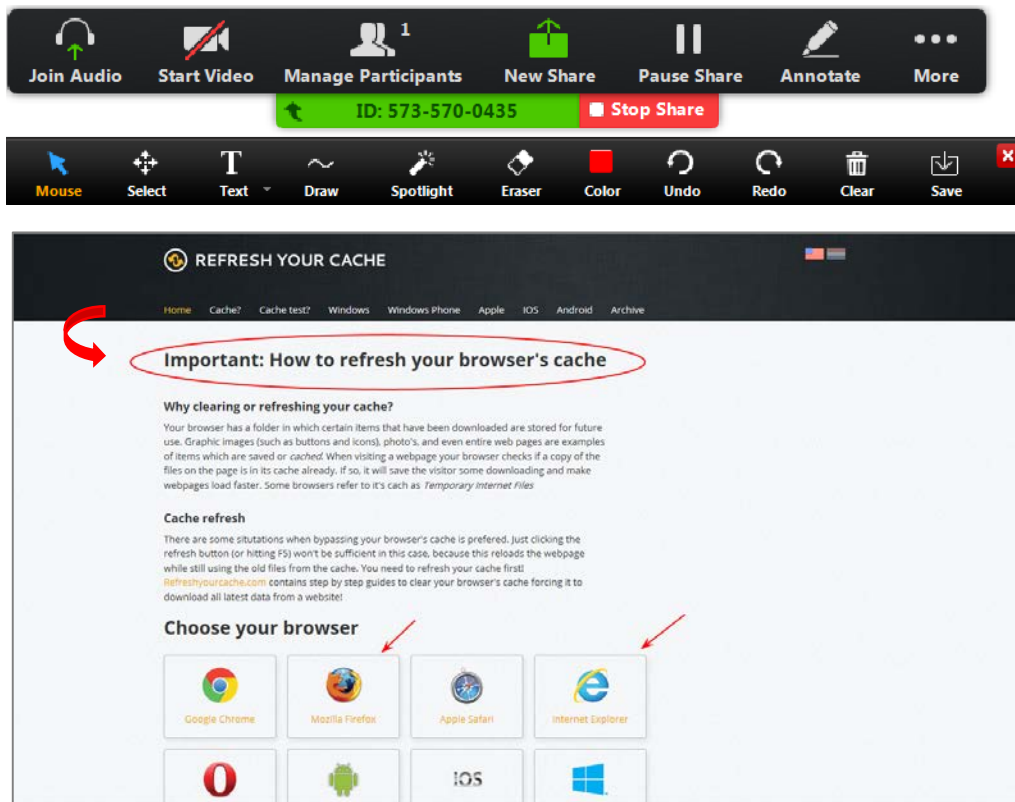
Join Audio Start Video 1 Manage Participants New Share Pause Share Annotate More

ID: 573-570-0435 Stop Share

Mouse Select Text Draw Spotlight Eraser Color Undo Redo Clear Save

REFRESH YOUR CACHE

Home Cache? Cache test? Windows Windows Phone Apple IOS Android Archive

Important: How to refresh your browser's cache

Why clearing or refreshing your cache?

Your browser has a folder in which certain items that have been downloaded are stored for future use. Graphic images (such as buttons and icons), photo's, and even entire web pages are examples of items which are saved or *cached*. When visiting a webpage your browser checks if a copy of the files on the page is in its cache already. If so, it will save the visitor some downloading and make webpages load faster. Some browsers refer to it's cach as *Temporary Internet Files*

Cache refresh

There are some situtations when bypassing your browser's cache is prefered. Just clicking the refresh button (or hitting F5) won't be sufficient in this case, because this reloads the webpage while still using the old files from the cache. You need to refresh your cache first! Refreshyourcache.com contains step by step guides to clear your browser's cache forcing it to download all latest data from a website!

Choose your browser

Google Chrome Mozilla Firefox Apple Safari Internet Explorer

IOS